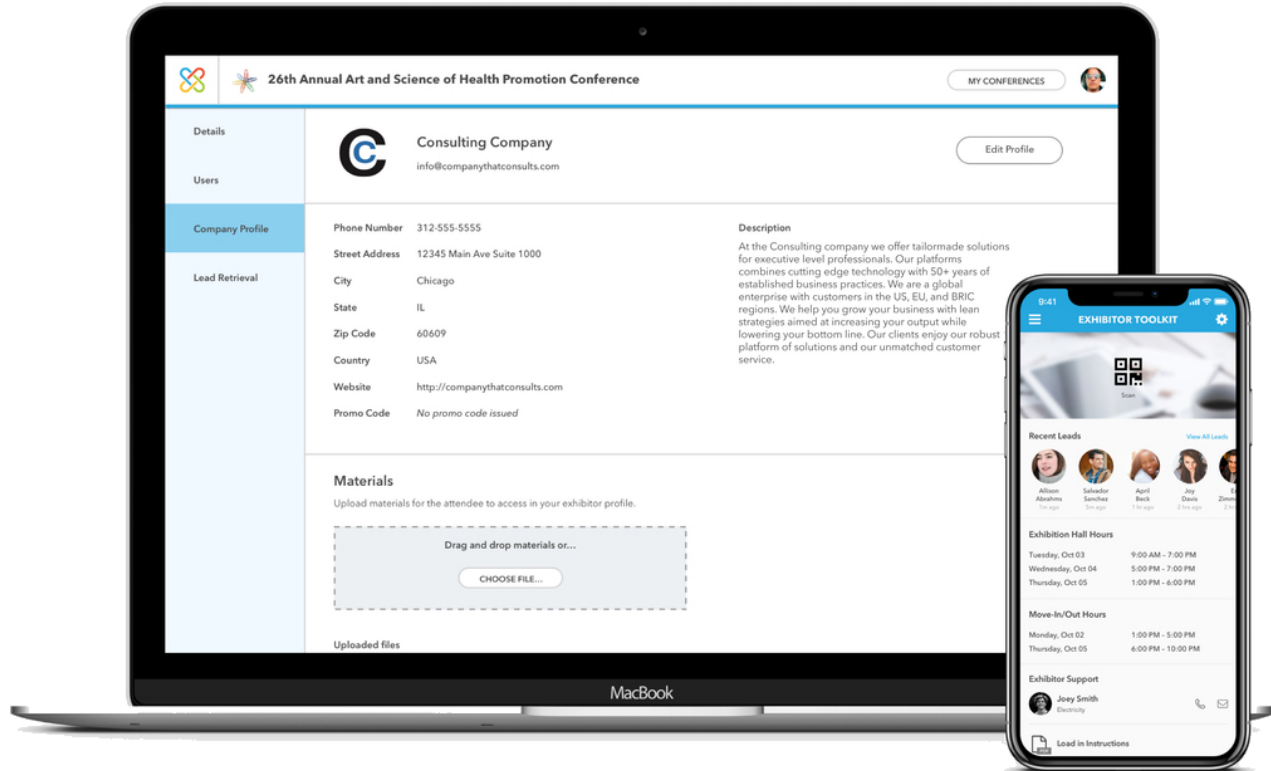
26th Annual Art and Science of Health Promotion Conference

MY CONFERENCES

Details

Users

Company Profile

Lead Retrieval

Consulting Company
info@companythatconsults.com

Edit Profile

| Phone Number | 312-555-5555 |
|---|---|
| Street Address | 12345 Main Ave Suite 1000 |
| City | Chicago |
| State | IL |
| Zip Code | 60609 |
| Country | USA |
| Website | http://companythatconsults.com |
| Promo Code | No promo code issued |

Description
At the Consulting company we offer tailormade solutions for executive level professionals. Our platforms combines cutting edge technology with 50+ years of established business practices. We are a global enterprise with customers in the US, EU, and BRIC regions. We help you grow your business with lean strategies aimed at increasing your output while lowering your bottom line. Our clients enjoy our robust platform of solutions and our unmatched customer service.

Materials
Upload materials for the attendee to access in your exhibitor profile.

Drag and drop materials or...

CHOOSE FILE...

Uploaded files

MacBook

9:41

EXHIBITOR TOOLKIT

Scan

Recent Leads

View All Leads

Allison Abrahms 1m ago
Salvador Sanchez 5m ago
April Beck 1 hr ago
Joy Davis 2 hrs ago
E Zimm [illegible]

Exhibition Hall Hours

| Tuesday, Oct 03 | 9:00 AM - 7:00 PM |
|---|---|
| Wednesday, Oct 04 | 5:00 PM - 7:00 PM |
| Thursday, Oct 05 | 1:00 PM - 6:00 PM |

Move-In/Out Hours

| Monday, Oct 02 | 1:00 PM - 5:00 PM |
|---|---|
| Thursday, Oct 05 | 6:00 PM - 10:00 PM |

Exhibitor Support

Joey Smith
Electricity

Load in Instructions